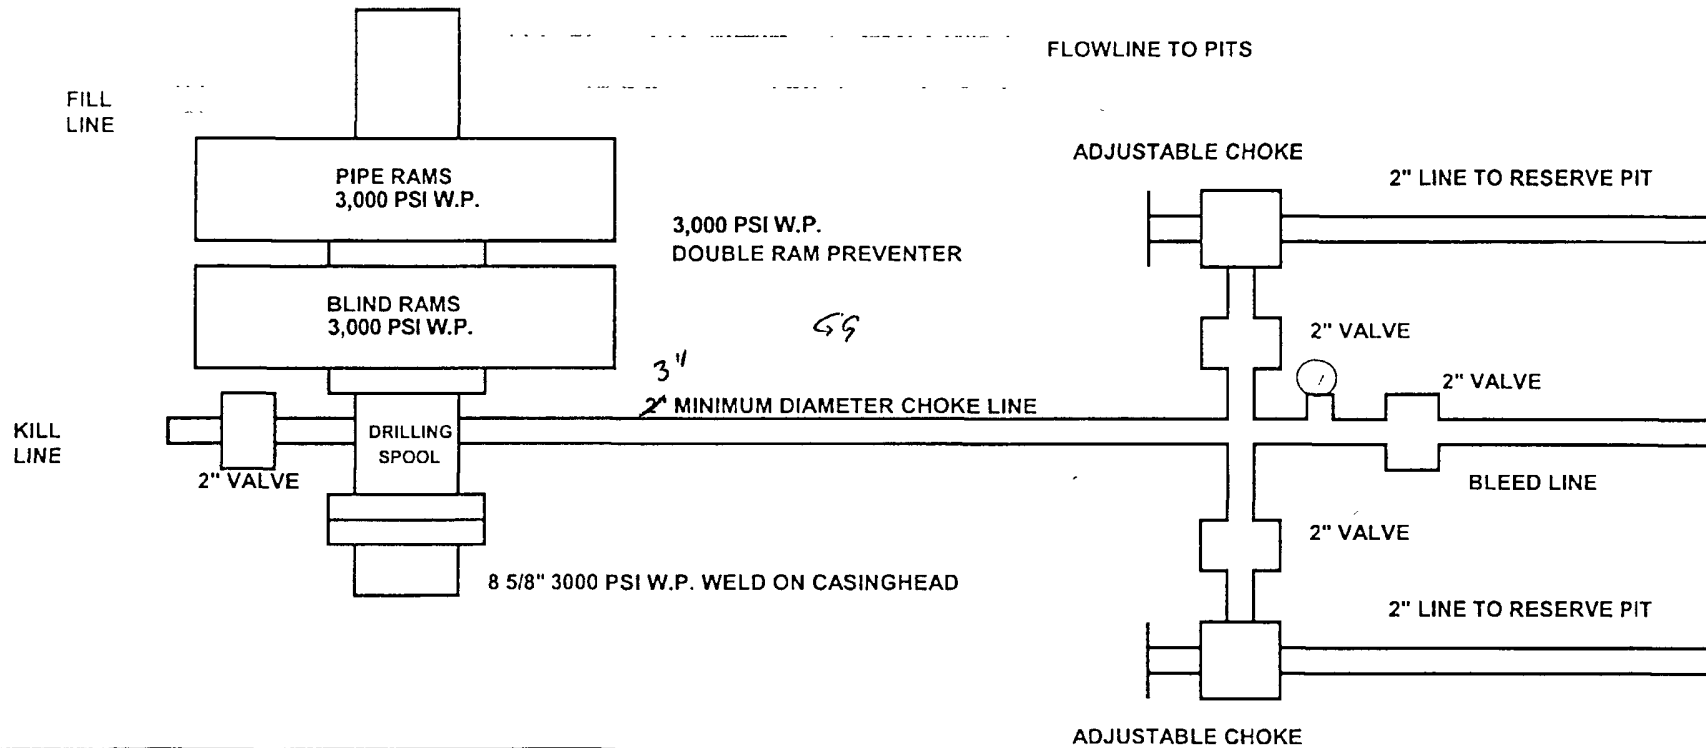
FLOWLINE TO PITS

FILL LINE

PIPE RAMS
3,000 PSI W.P.

ADJUSTABLE CHOKE

2" LINE TO RESERVE PIT

3,000 PSI W.P.
DOUBLE RAM PREVENTER

BLIND RAMS
3,000 PSI W.P.

GG

2" VALVE

3"

2" VALVE

~~2"~~ MINIMUM DIAMETER CHOKE LINE

KILL LINE

DRILLING SPOOL

2" VALVE

BLEED LINE

2" VALVE

8 5/8" 3000 PSI W.P. WELD ON CASINGHEAD

2" LINE TO RESERVE PIT

ADJUSTABLE CHOKE